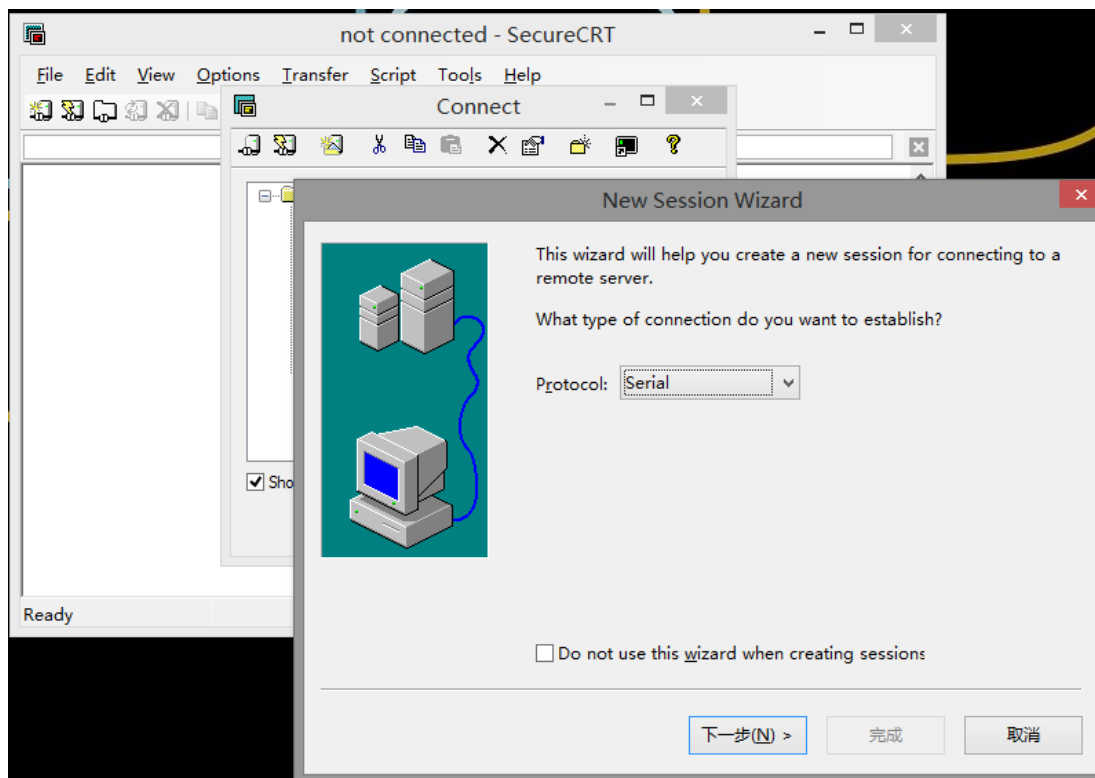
not connected - SecureCRT

File Edit View Options Transfer Script Tools Help

Connect

Sho

Ready

New Session Wizard

This wizard will help you create a new session for connecting to a remote server.

What type of connection do you want to establish?

Protocol: Serial

Do not use this wizard when creating sessions

下一步(N) >

完成

取消